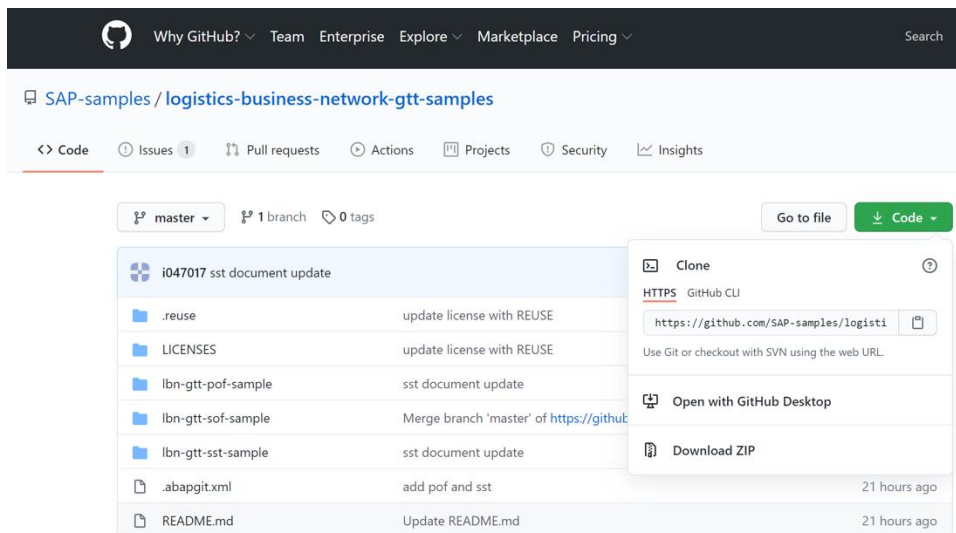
Why GitHub? Team Enterprise Explore Marketplace Pricing Search

SAP-samples / logistics-business-network-gtt-samples

<> Code Issues 1 Pull requests Actions Projects Security Insights

master 1 branch 0 tags Go to file Code

i047017 sst document update

| | |
|---|---|
| .reuse | update license with REUSE |
| LICENSES | update license with REUSE |
| lbn-gtt-pof-sample | sst document update |
| lbn-gtt-sof-sample | Merge branch 'master' of https://github |
| lbn-gtt-sst-sample | sst document update |
| .abapgit.xml | add pof and sst | 21 hours ago |
| README.md | Update README.md | 21 hours ago |

Clone

HTTPS GitHub CLI

https://github.com/SAP-samples/logisti

Use Git or checkout with SVN using the web URL.

Open with GitHub Desktop

Download ZIP